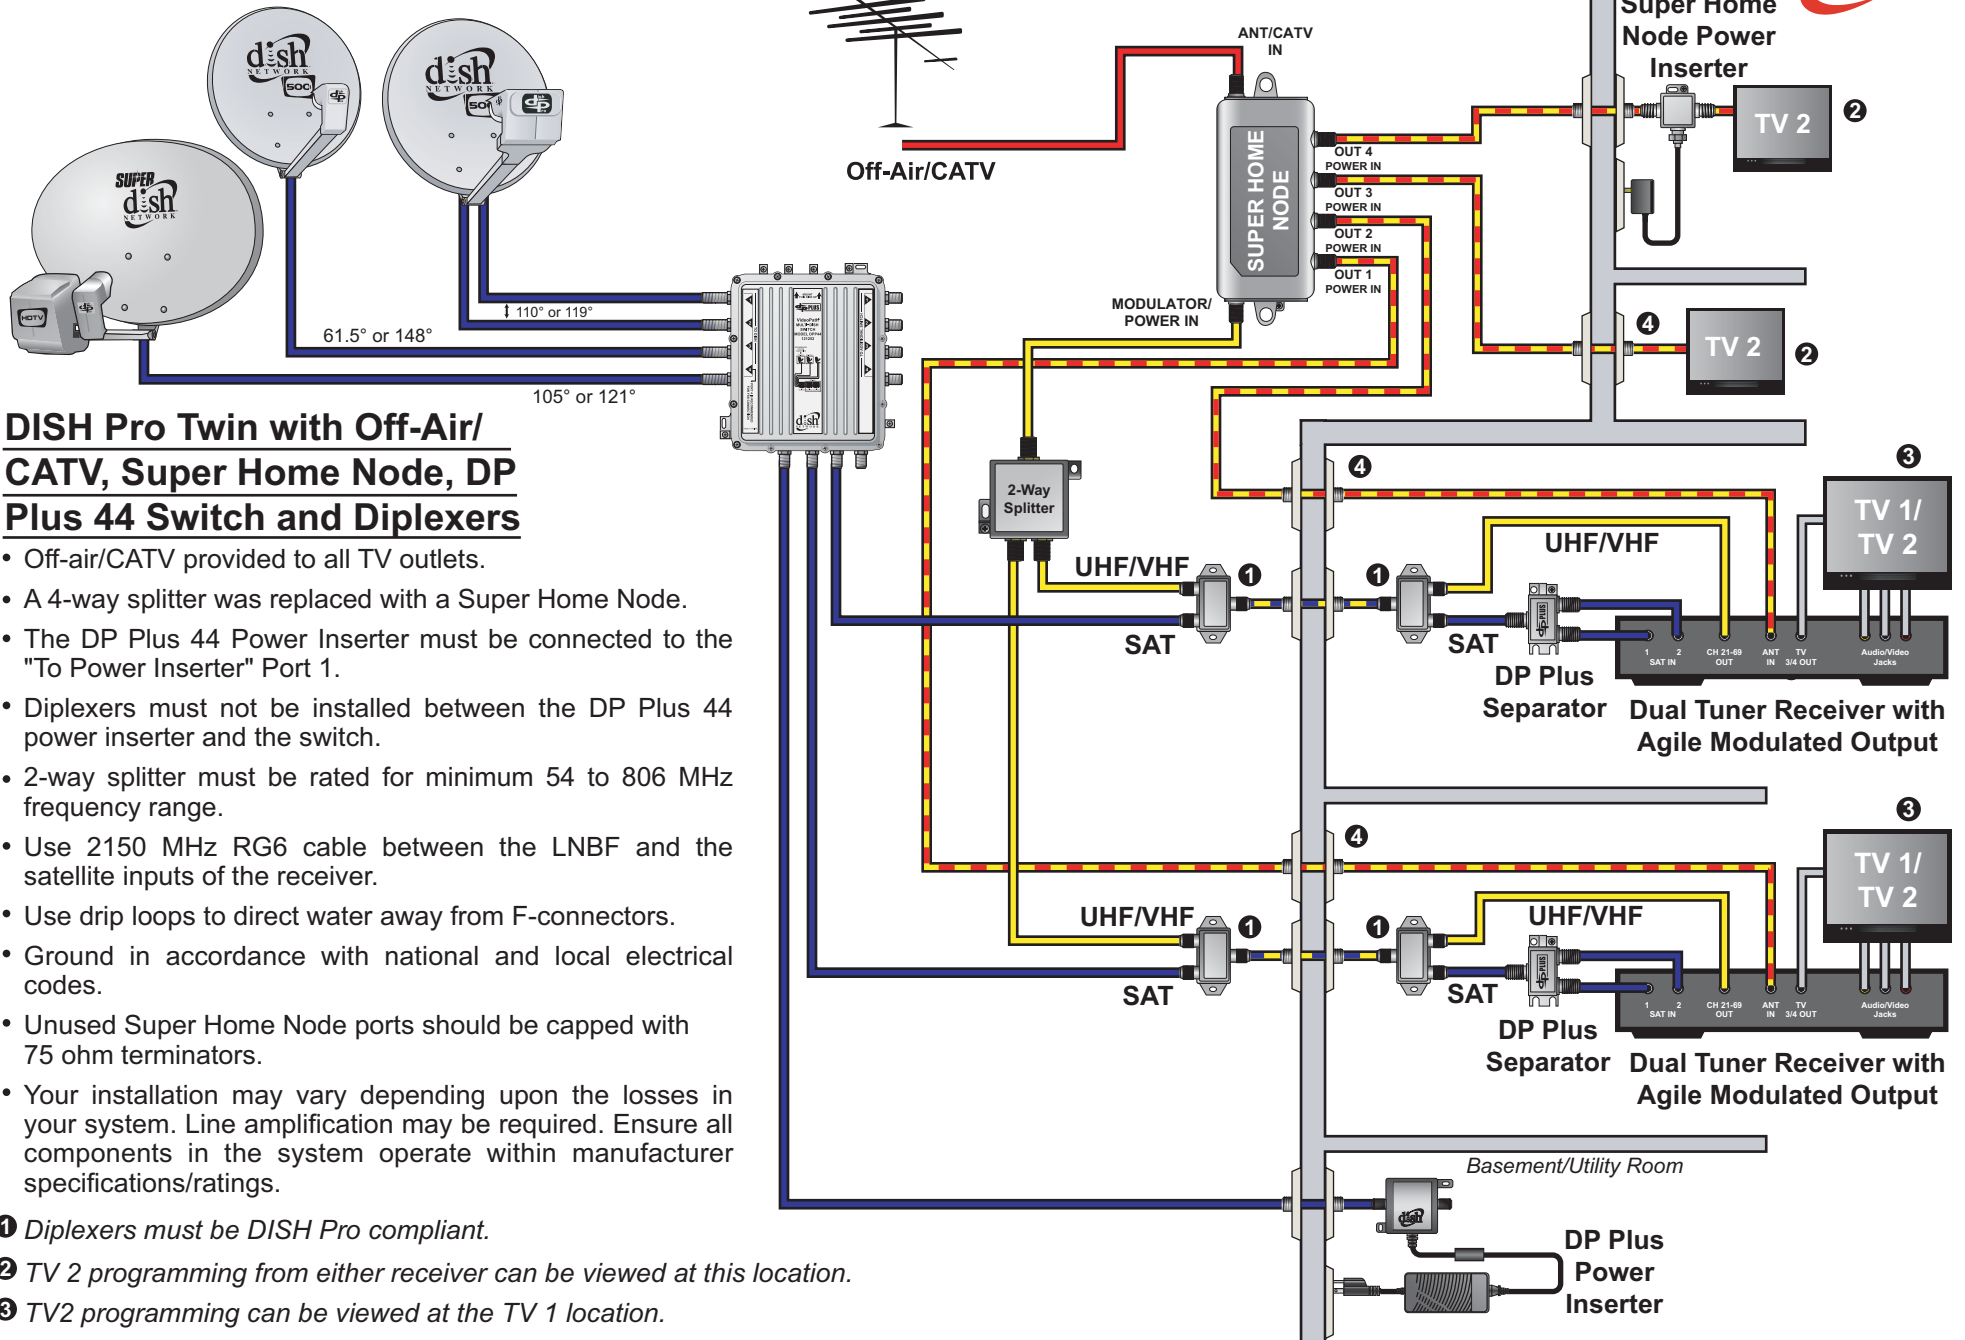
dish NETWORK 500

dish NETWORK 500

SUPER dish NETWORK

HDTV

Off-Air/CATV

ANT/CATV IN

SUPER HOME NODE

OUT 4 POWER IN

OUT 3 POWER IN

OUT 2 POWER IN

OUT 1 POWER IN

MODULATOR/ POWER IN

Super Home Node Power Inserter

TV 2 ❷

❹ TV 2 ❷

110° or 119°

61.5° or 148°

105° or 121°

DISH Pro Twin with Off-Air/ CATV, Super Home Node, DP Plus 44 Switch and Diplexers

• Off-air/CATV provided to all TV outlets.

• A 4-way splitter was replaced with a Super Home Node.

• The DP Plus 44 Power Inserter must be connected to the "To Power Inserter" Port 1.

• Diplexers must not be installed between the DP Plus 44 power inserter and the switch.

• 2-way splitter must be rated for minimum 54 to 806 MHz frequency range.

• Use 2150 MHz RG6 cable between the LNBF and the satellite inputs of the receiver.

• Use drip loops to direct water away from F-connectors.

• Ground in accordance with national and local electrical codes.

• Unused Super Home Node ports should be capped with 75 ohm terminators.

• Your installation may vary depending upon the losses in your system. Line amplification may be required. Ensure all components in the system operate within manufacturer specifications/ratings.

❶ Diplexers must be DISH Pro compliant.

❷ TV 2 programming from either receiver can be viewed at this location.

❸ TV2 programming can be viewed at the TV 1 location.

2-Way Splitter

UHF/VHF ❶

SAT

❹

❶ UHF/VHF

SAT

DP Plus Separator

❸ TV 1/ TV 2

1 2 SAT IN CH 21-69 OUT ANT IN TV 3/4 OUT Audio/Video Jacks

Dual Tuner Receiver with Agile Modulated Output

❹

UHF/VHF ❶

SAT

❶ UHF/VHF

SAT

DP Plus Separator

❸ TV 1/ TV 2

1 2 SAT IN CH 21-69 OUT ANT IN TV 3/4 OUT Audio/Video Jacks

Dual Tuner Receiver with Agile Modulated Output

Basement/Utility Room

DP Plus Power Inserter